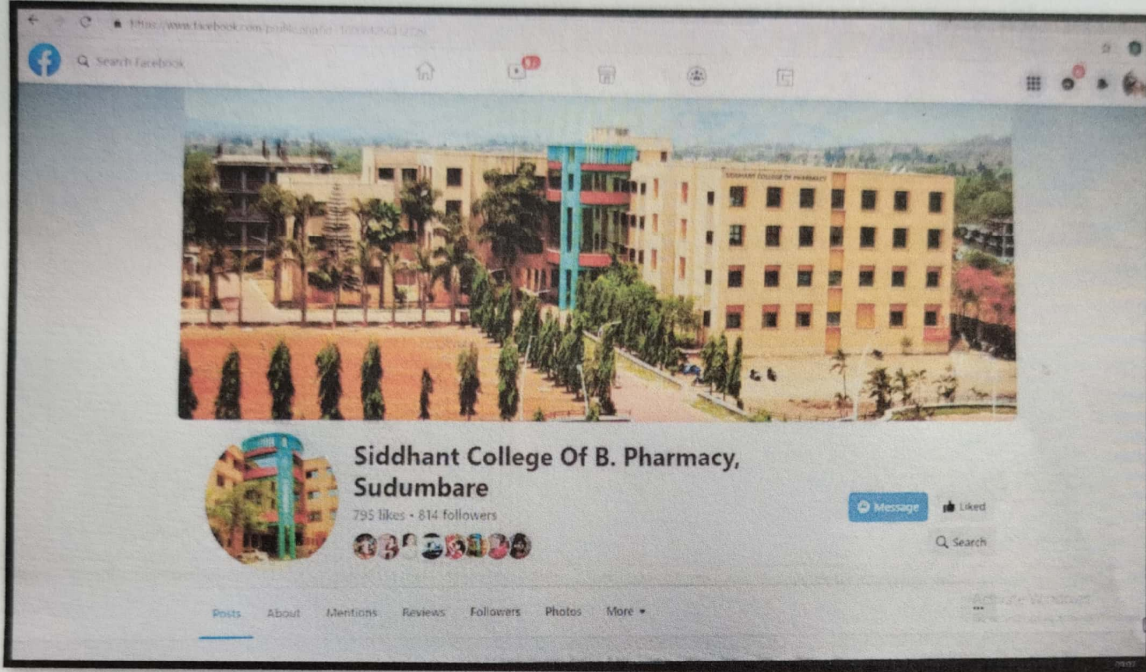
https://www.facebook.com/profile.php?id=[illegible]

Search Facebook

SIDDHANT COLLEGE OF PHARMACY

Siddhant College Of B. Pharmacy, Sudumbare

795 likes • 814 followers

Message

Liked

Search

Posts About Mentions Reviews Followers Photos More

Activate Windows
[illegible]